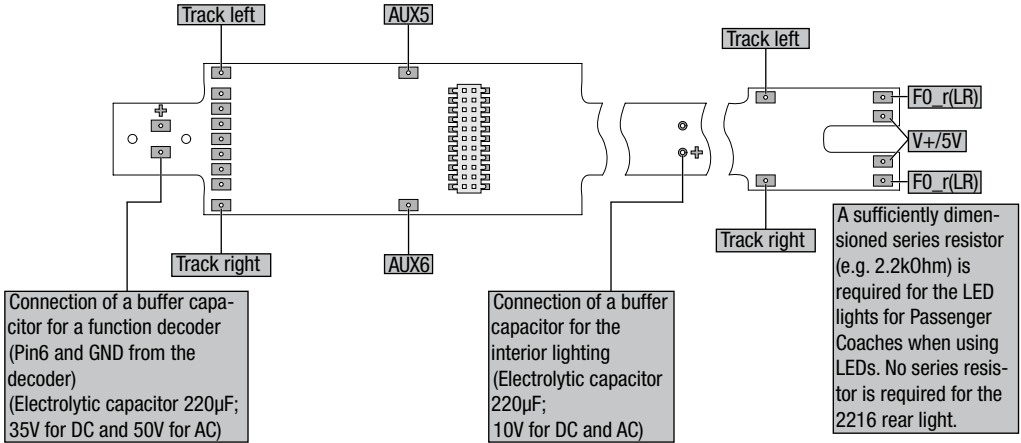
Track left

AUX5

Track left

F0_r(LR)

V+/5V

F0_r(LR)

Track right

AUX6

Track right

A sufficiently dimensioned series resistor (e.g. 2.2kOhm) is required for the LED lights for Passenger Coaches when using LEDs. No series resistor is required for the 2216 rear light.

Connection of a buffer capacitor for a function decoder (Pin6 and GND from the decoder)
(Electrolytic capacitor 220µF; 35V for DC and 50V for AC)

Connection of a buffer capacitor for the interior lighting
(Electrolytic capacitor 220µF;
10V for DC and AC)